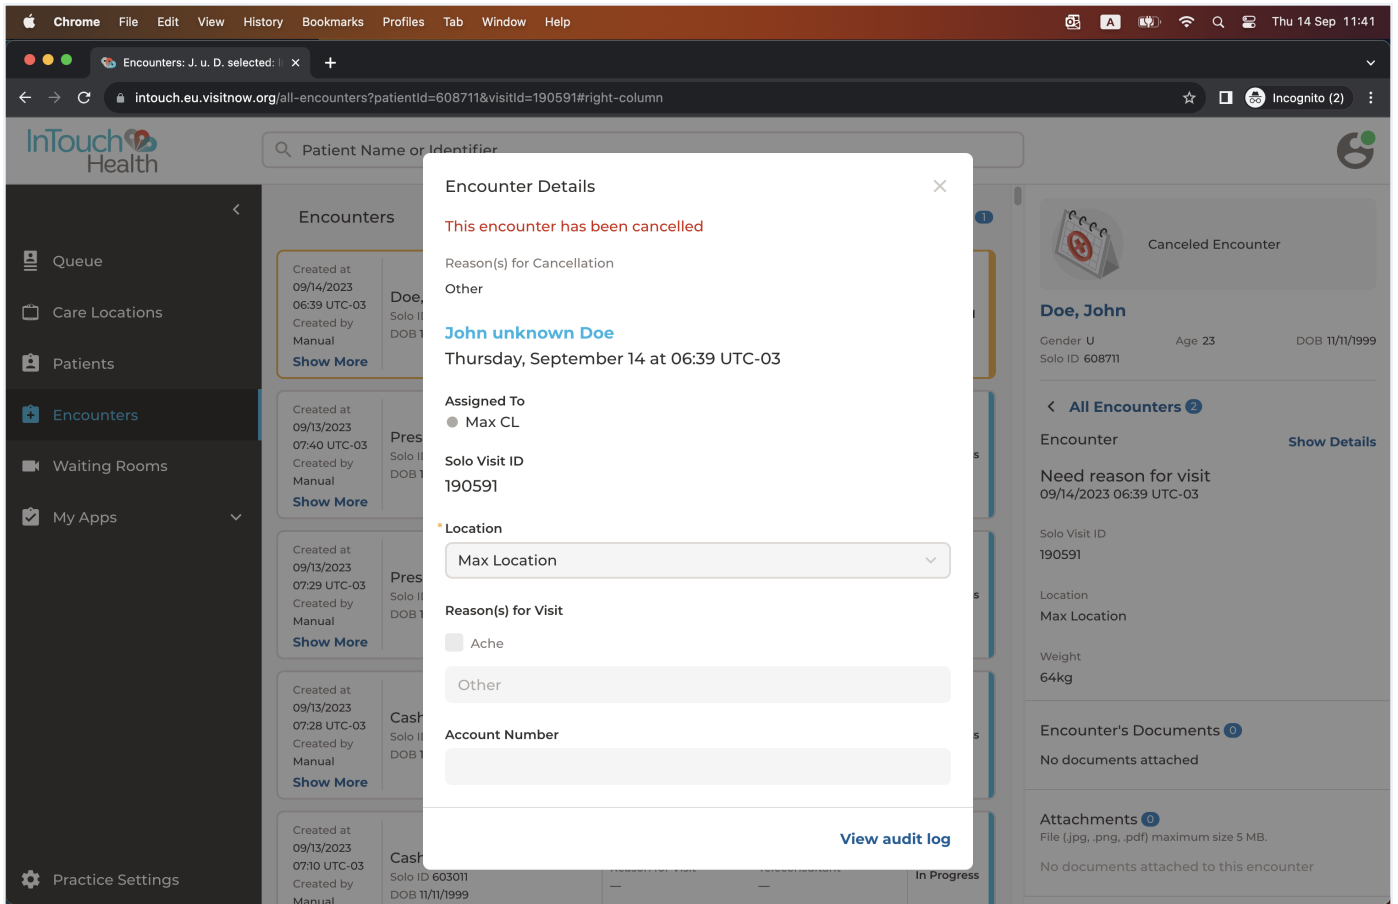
Chrome File Edit View History Bookmarks Profiles Tab Window Help
Thu 14 Sep 11:41

Encounters: J. u. D. selected: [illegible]

intouch.eu.visitnow.org/all-encounters?patientId=608711&visitId=190591#right-column

Incognito (2)

InTouch Health

Patient Name or Identifier

Queue
Care Locations
Patients
Encounters
Waiting Rooms
My Apps
Practice Settings

Encounters

Created at 09/14/2023 06:39 UTC-03 Created by Manual
Show More
Doe,
Solo I
DOB 1

Created at 09/13/2023 07:40 UTC-03 Created by Manual
Show More
Pres
Solo I
DOB 1

Created at 09/13/2023 07:29 UTC-03 Created by Manual
Show More
Pres
Solo I
DOB 1

Created at 09/13/2023 07:28 UTC-03 Created by Manual
Show More
Cash
Solo I
DOB 1

Created at 09/13/2023 07:10 UTC-03 Created by Manual
Cash
Solo ID 603011
DOB 11/11/1999
—
—
In Progress

Encounter Details

This encounter has been cancelled

Reason(s) for Cancellation
Other

John unknown Doe
Thursday, September 14 at 06:39 UTC-03

Assigned To
Max CL

Solo Visit ID
190591

*Location
Max Location

Reason(s) for Visit
Ache
Other

Account Number

View audit log

Canceled Encounter

Doe, John
Gender U
Age 23
DOB 11/11/1999
Solo ID 608711

All Encounters 2
Encounter
Show Details

Need reason for visit
09/14/2023 06:39 UTC-03

Solo Visit ID
190591

Location
Max Location

Weight
64kg

Encounter's Documents 0
No documents attached

Attachments 0
File (.jpg, .png, .pdf) maximum size 5 MB.
No documents attached to this encounter